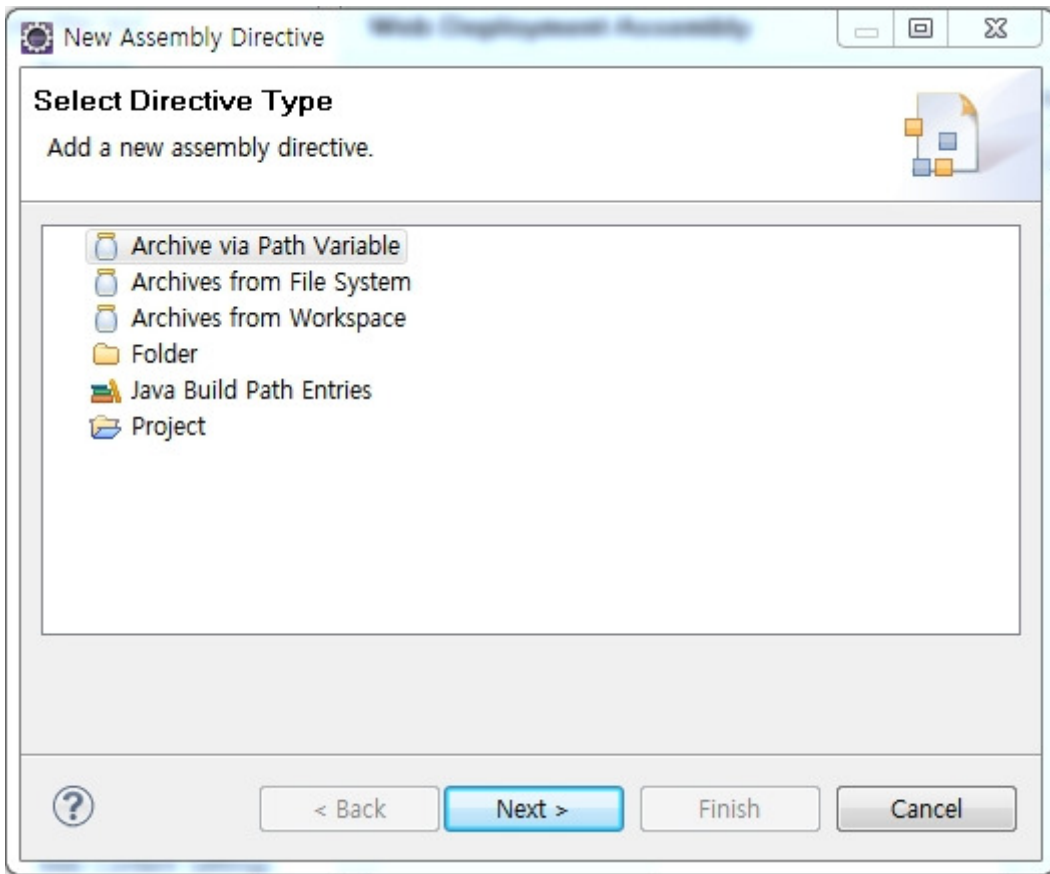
New Assembly Directive

Select Directive Type

Add a new assembly directive.

Archive via Path Variable
Archives from File System
Archives from Workspace
Folder
Java Build Path Entries
Project

?

< Back

Next >

Finish

Cancel